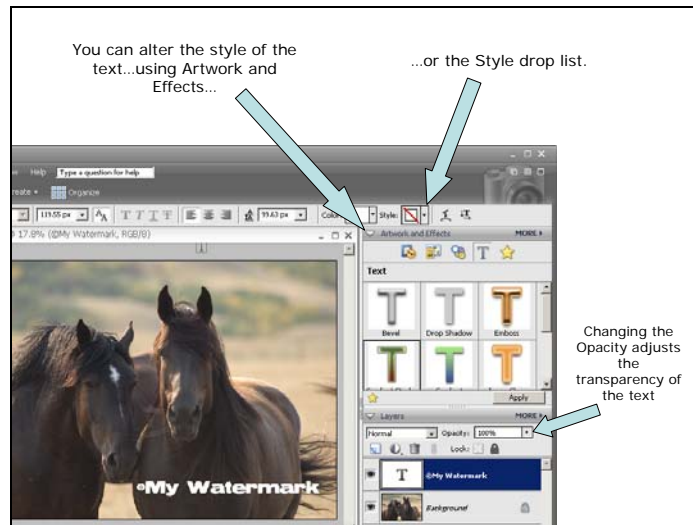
You can alter the style of the text...using Artwork and Effects...

...or the Style drop list.

Changing the Opacity adjusts the transparency of the text

Help Type a question for help
reate Organize
119.55 px 99.63 px Color: Style:
17.8% (©My Watermark, RGB/8)
Artwork and Effects MORE
Text
Bevel Drop Shadow Emboss
Apply
Layers MORE
Normal Opacity: 100%
Lock:
©My Watermark
Background
©My Watermark